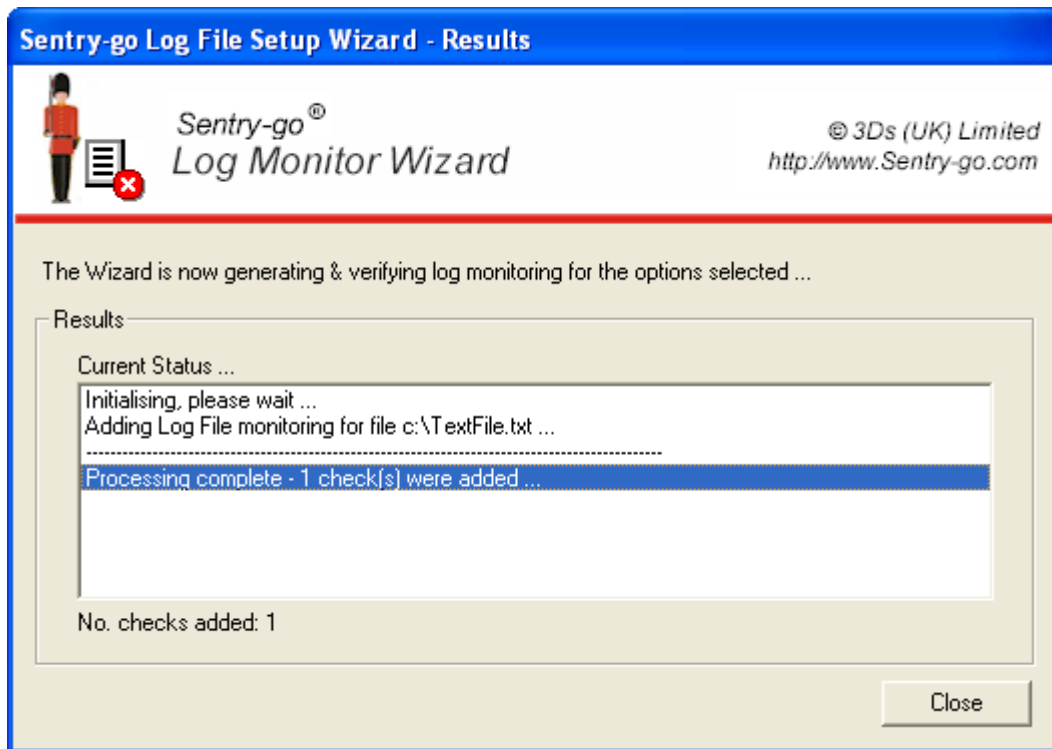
Sentry-go Log File Setup Wizard - Results

Sentry-go®
Log Monitor Wizard

© 3Ds (UK) Limited
http://www.Sentry-go.com

The Wizard is now generating & verifying log monitoring for the options selected ...

Results

Current Status ...

Initialising, please wait ...
Adding Log File monitoring for file c:\TextFile.txt ...
--------------------------------------------------------------------------------------------------------
Processing complete - 1 check(s) were added ...

No. checks added: 1

Close